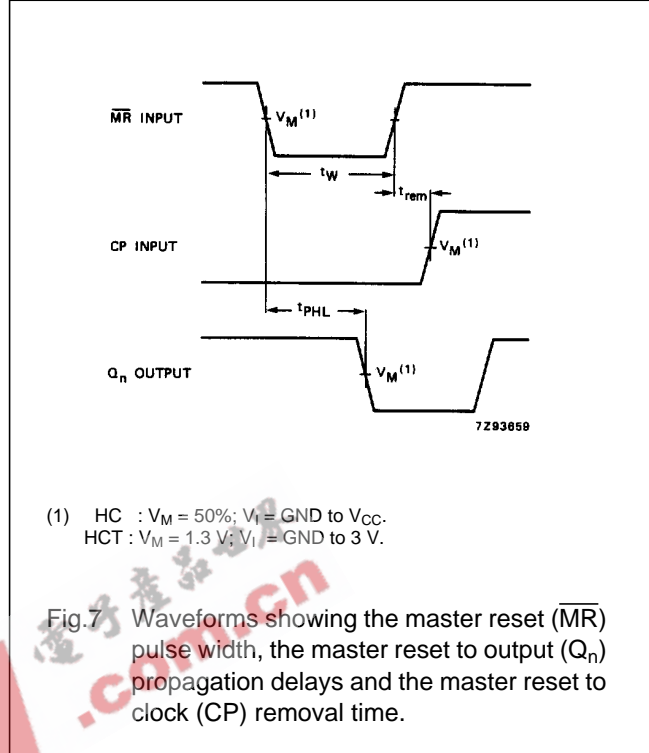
$\overline{MR}$ INPUT

$V_M^{(1)}$

$t_W$

$t_{rem}$

CP INPUT

$V_M^{(1)}$

$t_{PHL}$

$Q_n$ OUTPUT

$V_M^{(1)}$

7Z93659

(1) HC : $V_M$ = 50%; $V_I$ = GND to $V_{CC}$.
HCT : $V_M$ = 1.3 V; $V_I$ = GND to 3 V.

.com.cn

Fig.7 Waveforms showing the master reset ($\overline{MR}$) pulse width, the master reset to output ($Q_n$) propagation delays and the master reset to clock (CP) removal time.